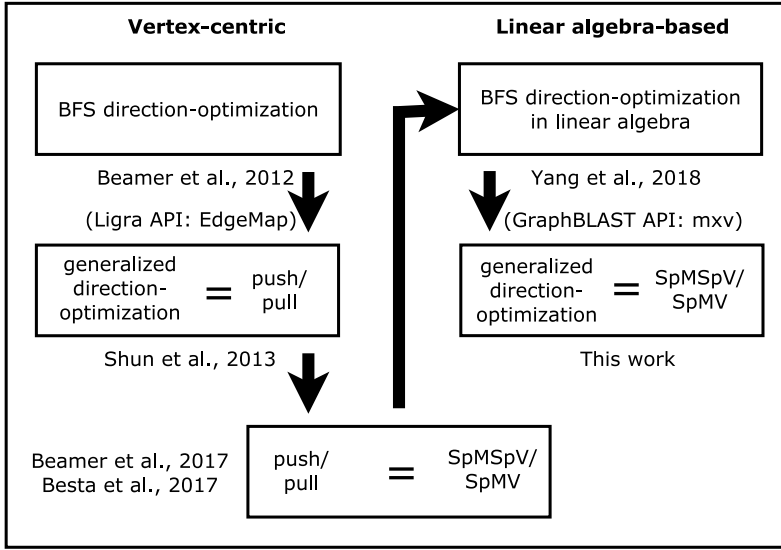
**Vertex-centric**

**Linear algebra-based**

BFS direction-optimization

BFS direction-optimization in linear algebra

Beamer et al., 2012

(Ligra API: EdgeMap)

Yang et al., 2018

(GraphBLAST API: mxv)

generalized direction-optimization = push/pull

generalized direction-optimization = SpMSpV/SpMV

Shun et al., 2013

This work

Beamer et al., 2017
Besta et al., 2017

push/pull = SpMSpV/SpMV